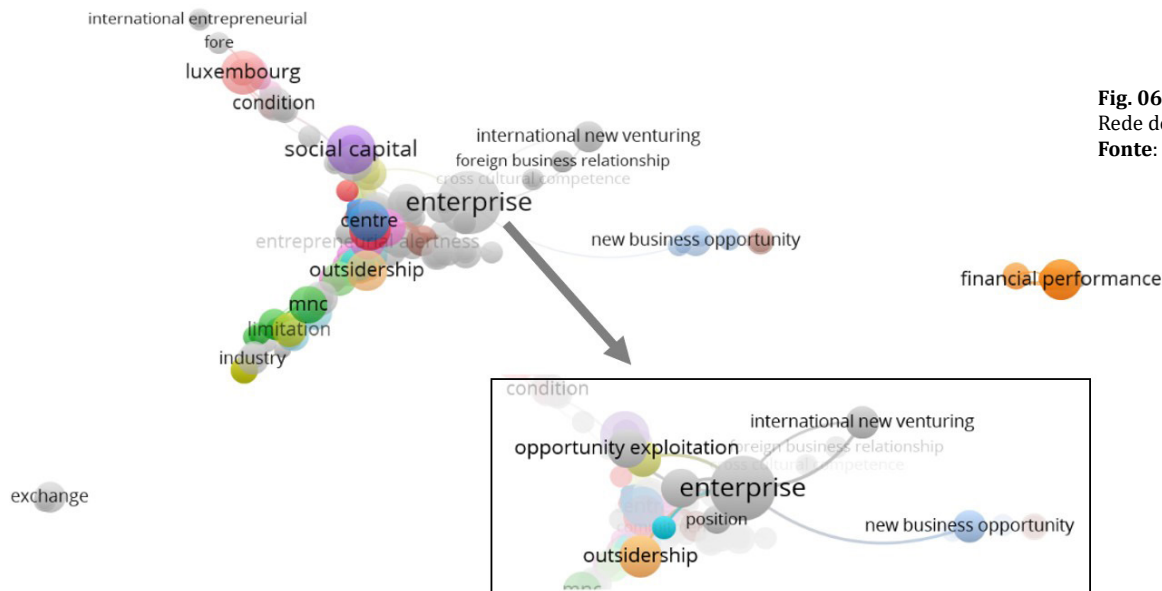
international entrepreneurial
fore
luxembourg
condition
social capital
international new venturing
foreign business relationship
cross cultural competence
enterprise
centre
entrepreneurial alertness
new business opportunity
outsidership
financial performance
mnc
limitation
industry
exchange

condition
international new venturing
opportunity exploitation
foreign business relationship
cross cultural competence
enterprise
position
new business opportunity
outsidership

Fig. 06
Rede d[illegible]
Fonte: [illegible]